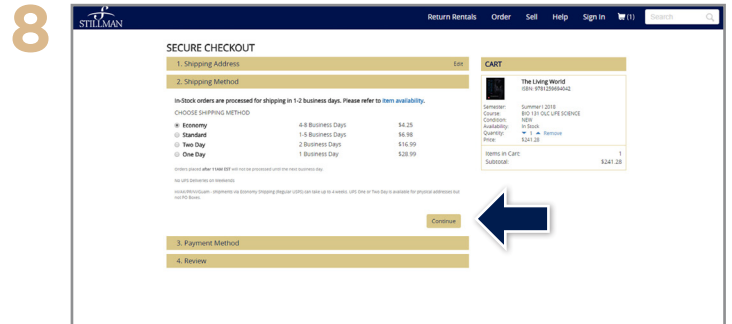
8

STILLMAN

Return Rentals Order Sell Help Sign in (1) Search

SECURE CHECKOUT

1. Shipping Address Edit

2. Shipping Method

In-Stock orders are processed for shipping in 1-2 business days. Please refer to item availability.

CHOOSE SHIPPING METHOD

| | | |
|---|---|---|
| Economy | 4-8 Business Days | $4.25 |
| Standard | 1-5 Business Days | $6.98 |
| Two Day | 2 Business Days | $16.99 |
| One Day | 1 Business Day | $28.99 |

Orders placed after 11AM EST will not be processed until the next business day.

No UPS Deliveries on Weekends

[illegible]

Continue

3. Payment Method

4. Review

CART

The Living World
ISBN: 9781259694042

Semester: Summer I 2016
Course: BIO 131 OLC LIFE SCIENCE
Condition: NEW
Availability: In Stock
Quantity: 1 Remove
Price: $241.28

Items in Cart: 1
Subtotal: $241.28